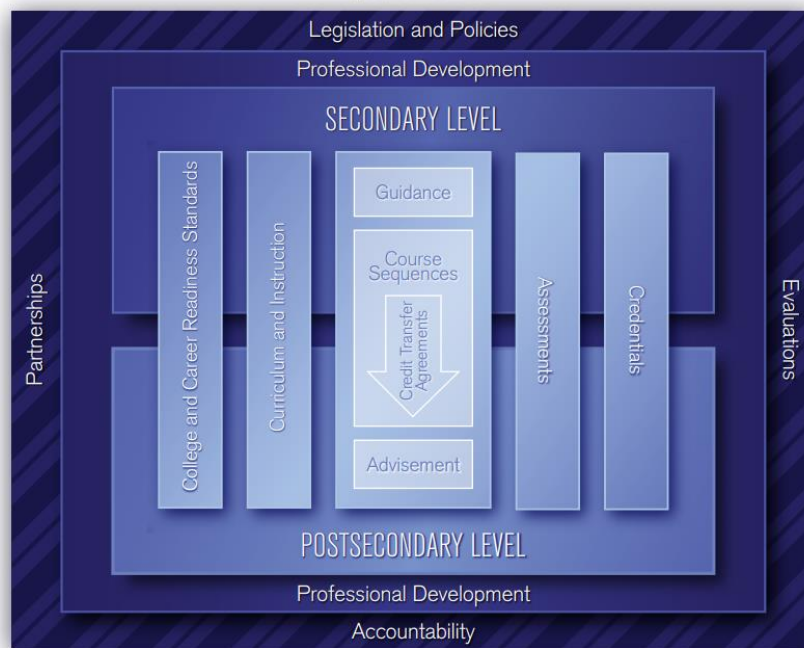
Legislation and Policies

Professional Development

SECONDARY LEVEL

Partnerships

College and Career Readiness Standards

Curriculum and Instruction

Guidance

Course Sequences

Credit Transfer Agreements

Advisement

Assessments

Credentials

Evaluations

POSTSECONDARY LEVEL

Professional Development

Accountability